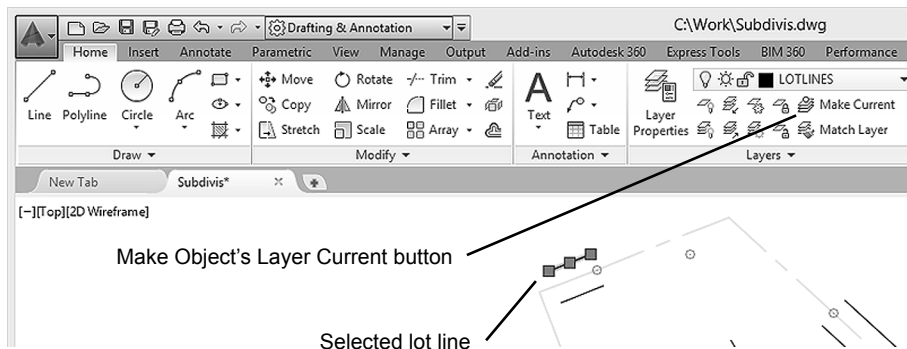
Drafting & Annotation
C:\Work\Subdivis.dwg
Home Insert Annotate Parametric View Manage Output Add-ins Autodesk 360 Express Tools BIM 360 Performance
Line Polyline Circle Arc
Draw
Move Rotate Trim
Copy Mirror Fillet
Stretch Scale Array
Modify
Text Table
Annotation
LOTLINES
Layer Properties
Make Current
Match Layer
Layers
New Tab Subdivis*
[−][Top][2D Wireframe]
Make Object's Layer Current button
Selected lot line